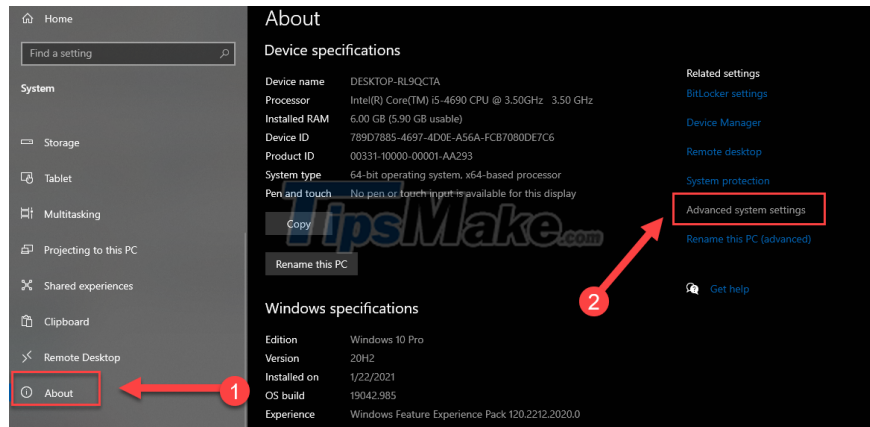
Home

Find a setting

System

Storage

Tablet

Multitasking

Projecting to this PC

Shared experiences

Clipboard

Remote Desktop

About

About

Device specifications

| | |
|---|---|
| Device name | DESKTOP-RL9QCTA |
| Processor | Intel(R) Core(TM) i5-4690 CPU @ 3.50GHz 3.50 GHz |
| Installed RAM | 6.00 GB (5.90 GB usable) |
| Device ID | 789D7885-4697-4D0E-A56A-FCB7080DE7C6 |
| Product ID | 00331-10000-00001-AA293 |
| System type | 64-bit operating system, x64-based processor |
| Pen and touch | No pen or touch input is available for this display |

Copy

Rename this PC

Windows specifications

| | |
|---|---|
| Edition | Windows 10 Pro |
| Version | 20H2 |
| Installed on | 1/22/2021 |
| OS build | 19042.985 |
| Experience | Windows Feature Experience Pack 120.2212.2020.0 |

Related settings

BitLocker settings

Device Manager

Remote desktop

System protection

Advanced system settings

Rename this PC (advanced)

Get help

TipsMake.com

1

2